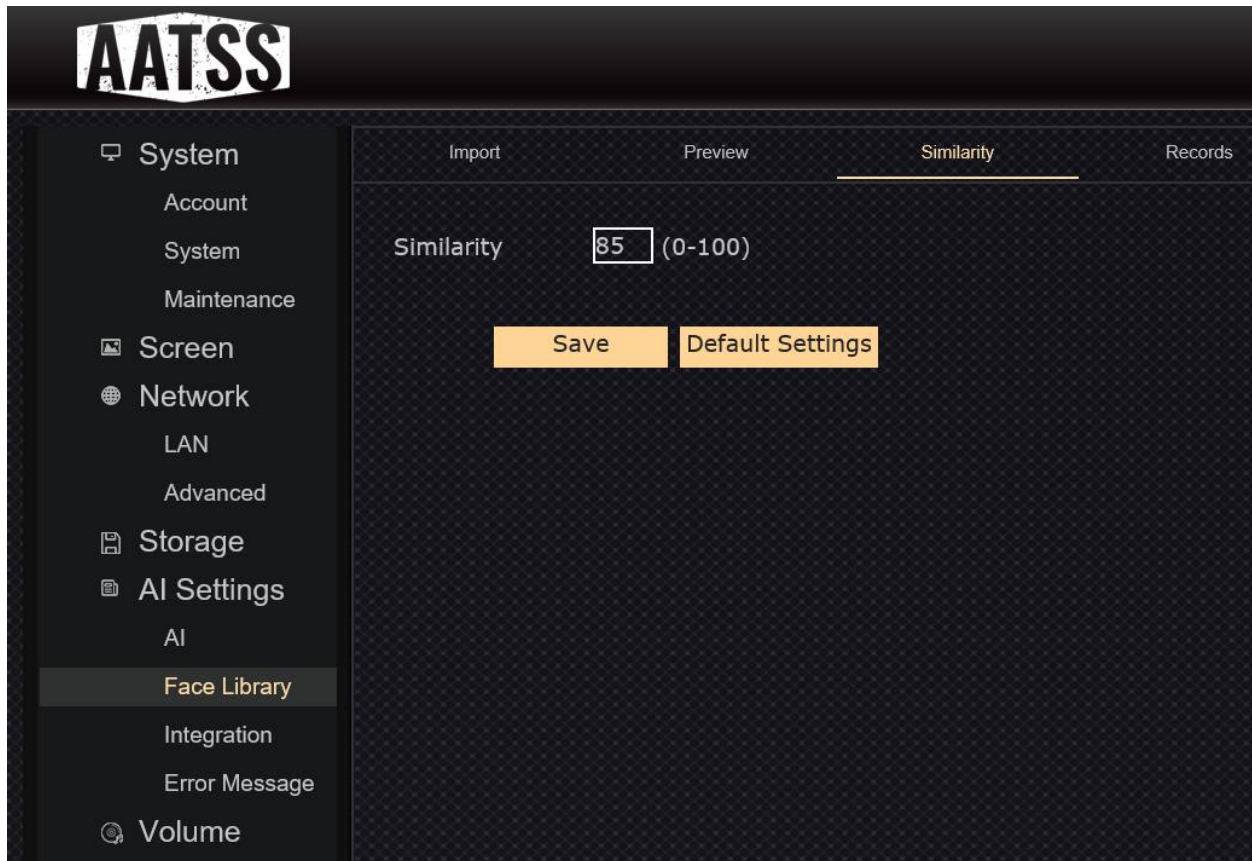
AATSS

System
Account
System
Maintenance
Screen
Network
LAN
Advanced
Storage
AI Settings
AI
Face Library
Integration
Error Message
Volume

Import
Preview
Similarity
Records

Similarity 85 (0-100)

Save
Default Settings